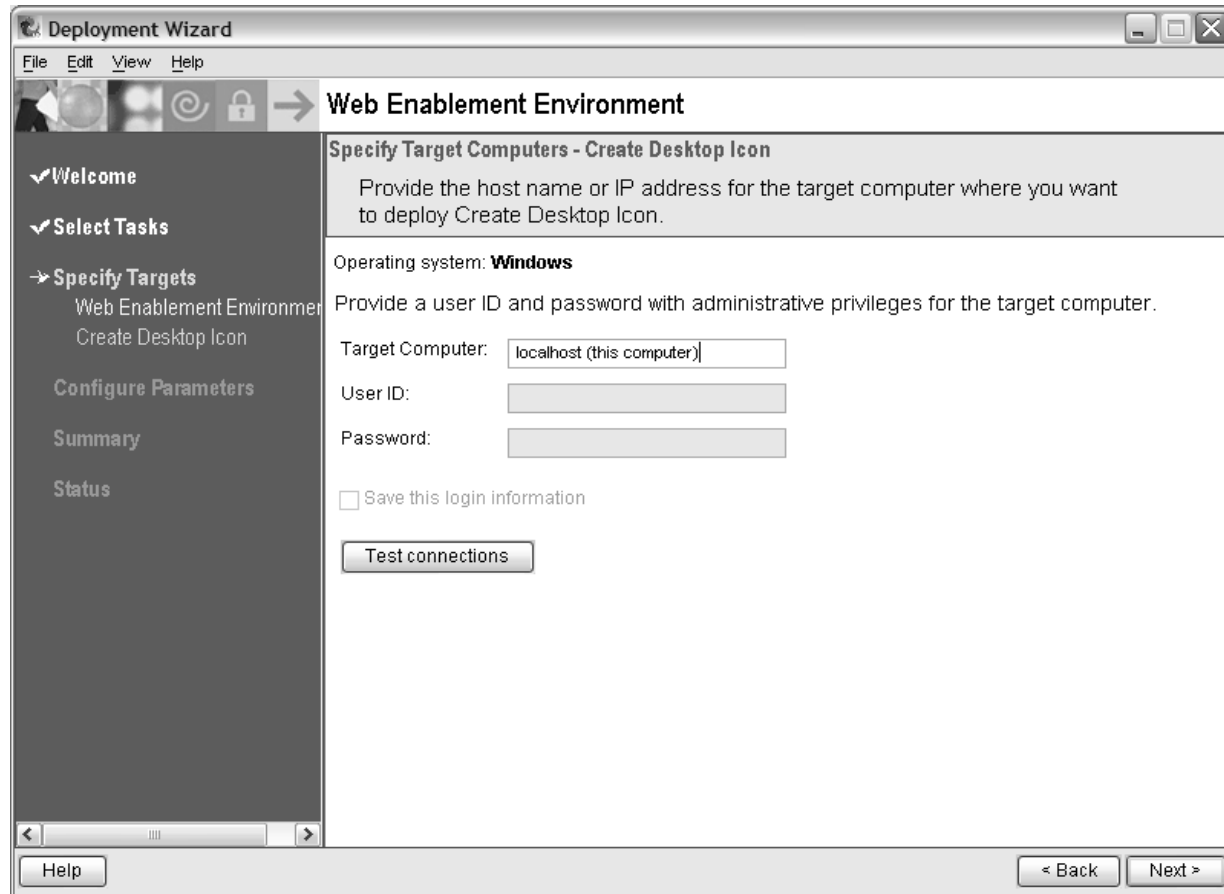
Deployment Wizard

File Edit View Help

Web Enablement Environment

✔Welcome

✔Select Tasks

➔ Specify Targets
Web Enablement Environmer
Create Desktop Icon

Configure Parameters

Summary

Status

Specify Target Computers - Create Desktop Icon

Provide the host name or IP address for the target computer where you want to deploy Create Desktop Icon.

Operating system: **Windows**

Provide a user ID and password with administrative privileges for the target computer.

Target Computer: localhost (this computer)

User ID:

Password:

Save this login information

Test connections

Help

< Back

Next >